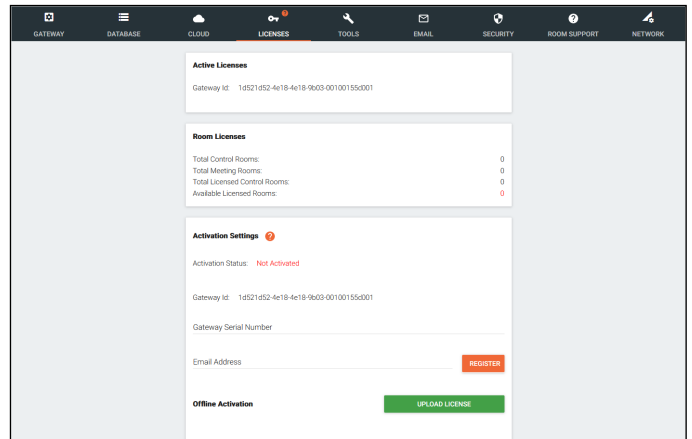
GATEWAY DATABASE CLOUD LICENSES TOOLS EMAIL SECURITY ROOM SUPPORT NETWORK

Active Licenses

Gateway Id: 1d521d52-4e18-4e18-9b03-00100155d001

Room Licenses

| | |
|---|---|
| Total Control Rooms: | 0 |
| Total Meeting Rooms: | 0 |
| Total Licensed Control Rooms: | 0 |
| Available Licensed Rooms: | 0 |

Activation Settings ?

Activation Status: Not Activated

Gateway Id: 1d521d52-4e18-4e18-9b03-00100155d001

Gateway Serial Number

Email Address

REGISTER

Offline Activation

UPLOAD LICENSE